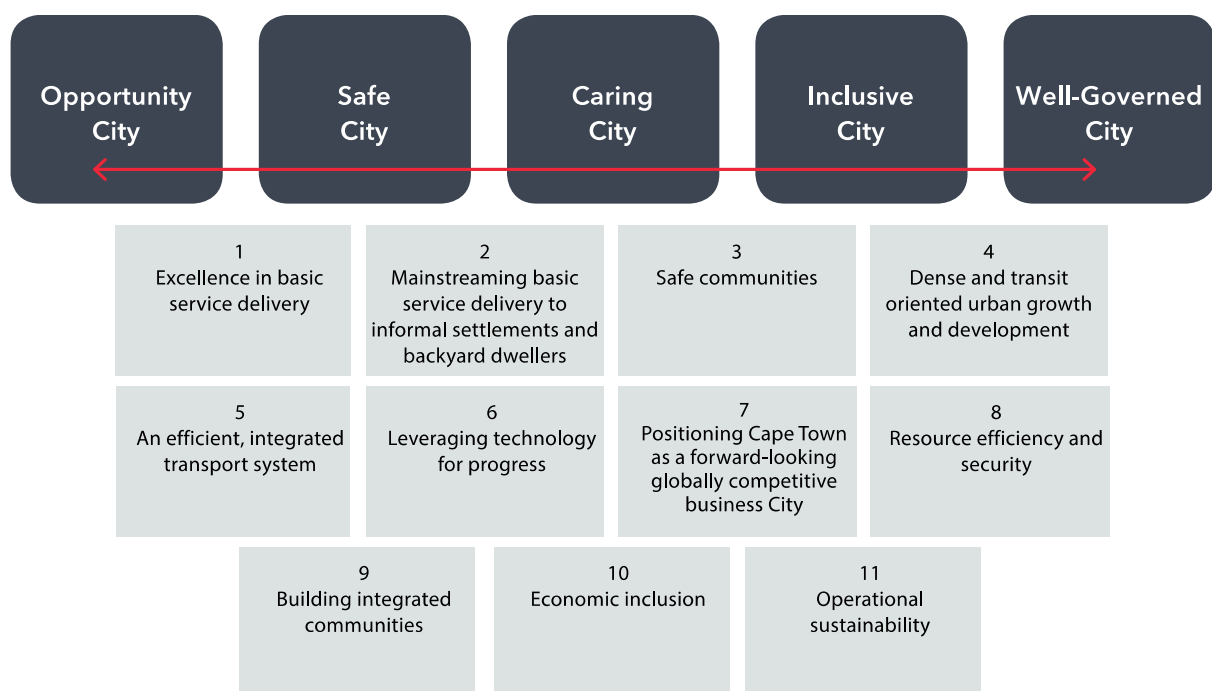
Opportunity City

Safe City

Caring City

Inclusive City

Well-Governed City

1
Excellence in basic service delivery

2
Mainstreaming basic service delivery to informal settlements and backyard dwellers

3
Safe communities

4
Dense and transit oriented urban growth and development

5
An efficient, integrated transport system

6
Leveraging technology for progress

7
Positioning Cape Town as a forward-looking globally competitive business City

8
Resource efficiency and security

9
Building integrated communities

10
Economic inclusion

11
Operational sustainability